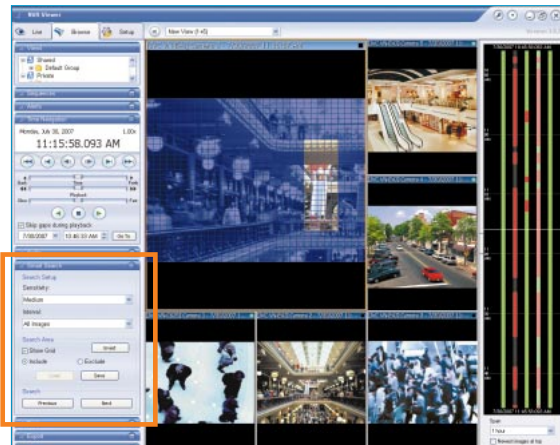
NVR Viewer

Live

Browse

Setup

New View (1+5)

Views

Shared

Default Group

Private

Time Navigation

Monday, July 30, 2007

1.00x

11:15:58.093 AM

Back

Step

Fwd

Playback

Slow

Fast

Skip gaps during playback

7/30/2007

10:40:33 AM

Go To

Smart Search

Search Setup

Sensitivity:

Medium

Interval:

All images

Search Area

Show Grid

Invert

Include

Exclude

Load

Save

Search

Previous

Next

Span

1 hour

Newest images at top

Export